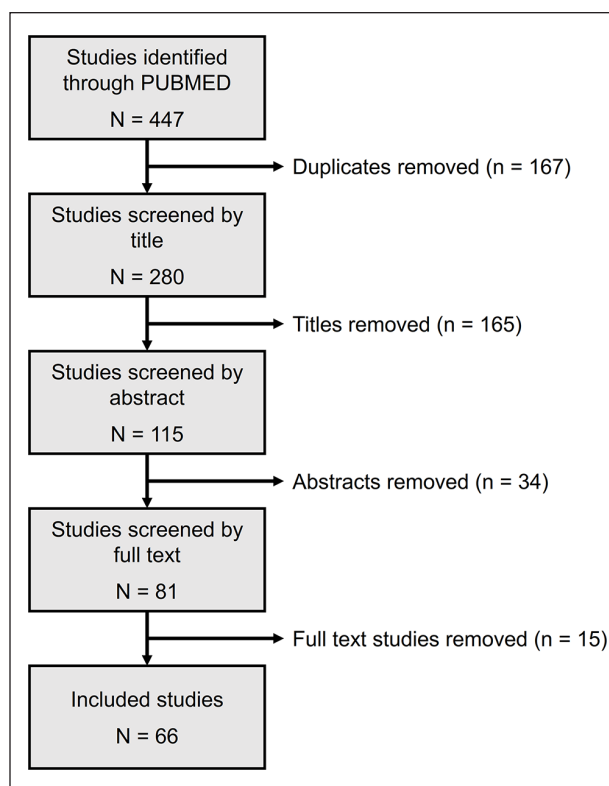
Studies identified through PUBMED

N = 447

Duplicates removed (n = 167)

Studies screened by title

N = 280

Titles removed (n = 165)

Studies screened by abstract

N = 115

Abstracts removed (n = 34)

Studies screened by full text

N = 81

Full text studies removed (n = 15)

Included studies

N = 66